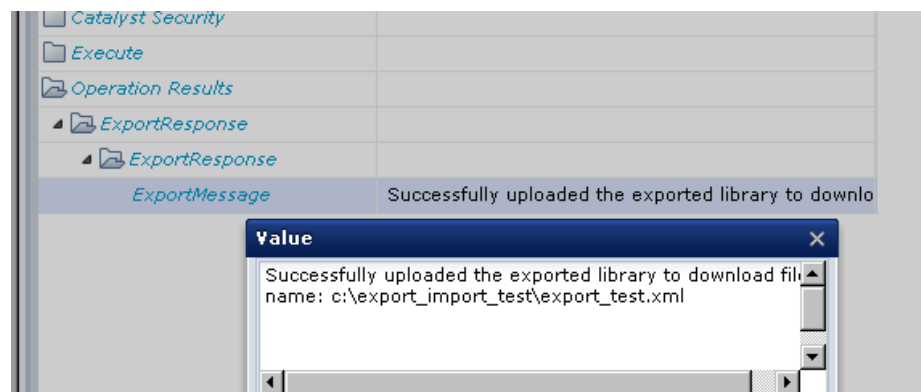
Catalyst Security

Execute

Operation Results

ExportResponse

ExportResponse

ExportMessage | Successfully uploaded the exported library to downlo

Value

Successfully uploaded the exported library to download fil
name: c:\export_import_test\export_test.xml